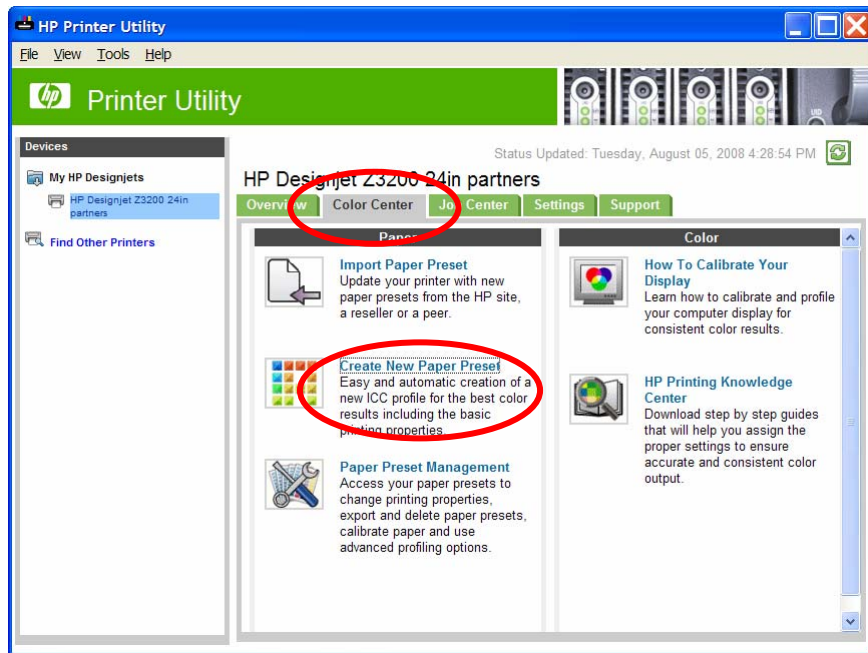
HP Printer Utility

File View Tools Help

Printer Utility

Devices

My HP Designjets

HP Designjet Z3200 24in partners

Find Other Printers

Status Updated: Tuesday, August 05, 2008 4:28:54 PM

HP Designjet Z3200 24in partners

Overview Color Center Job Center Settings Support

Paper

Import Paper Preset
Update your printer with new paper presets from the HP site, a reseller or a peer.

Create New Paper Preset
Easy and automatic creation of a new ICC profile for the best color results including the basic printing properties.

Paper Preset Management
Access your paper presets to change printing properties, export and delete paper presets, calibrate paper and use advanced profiling options.

Color

How To Calibrate Your Display
Learn how to calibrate and profile your computer display for consistent color results.

HP Printing Knowledge Center
Download step by step guides that will help you assign the proper settings to ensure accurate and consistent color output.